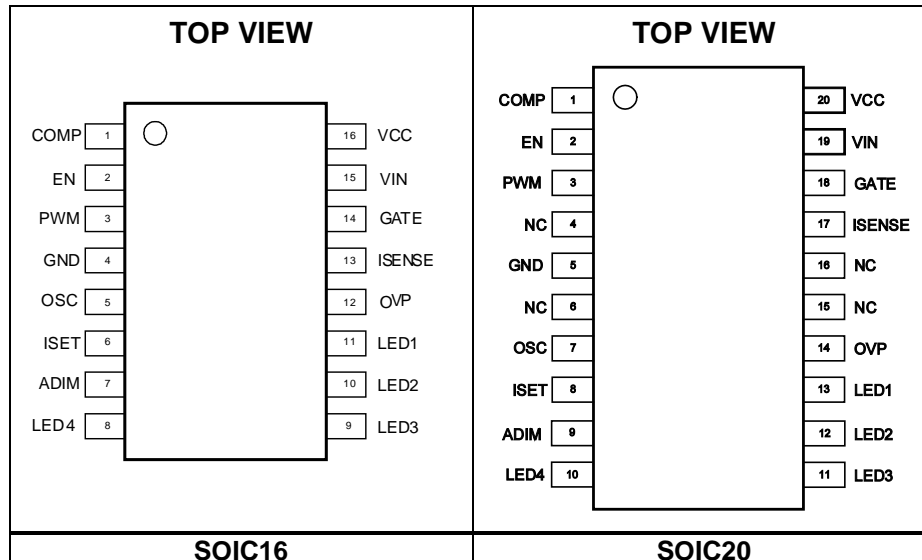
| TOP VIEW | TOP VIEW |
|---|---|
| COMP 1, EN 2, PWM 3, GND 4, OSC 5, ISET 6, ADIM 7, LED4 8, 9 LED3, 10 LED2, 11 LED1, 12 OVP, 13 ISENSE, 14 GATE, 15 VIN, 16 VCC | COMP 1, EN 2, PWM 3, NC 4, GND 5, NC 6, OSC 7, ISET 8, ADIM 9, LED4 10, 11 LED3, 12 LED2, 13 LED1, 14 OVP, 15 NC, 16 NC, 17 ISENSE, 18 GATE, 19 VIN, 20 VCC |
| SOIC16 | SOIC20 |